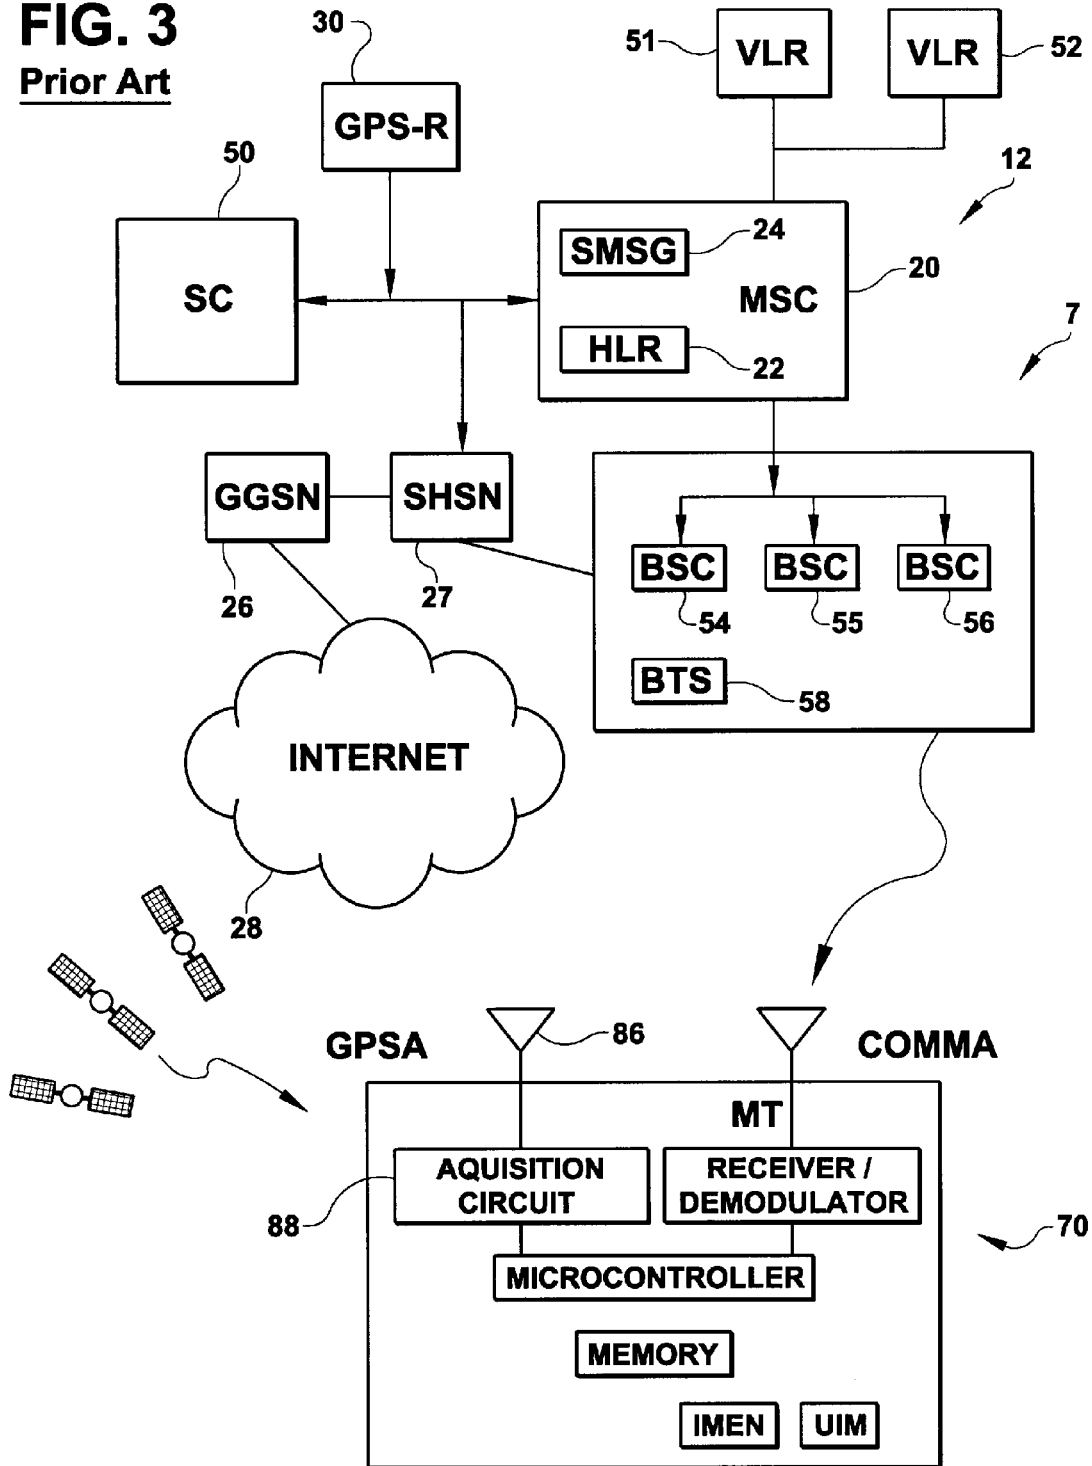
FIG. 3
Prior Art

30
GPS-R
51
VLR
VLR
52
12
50
SC
SMSG
24
MSC
20
HLR
22
7
GGSN
SHSN
26
27
BSC
BSC
BSC
54
55
56
BTS
58
INTERNET
28
GPSA
86
COMMA
MT
AQUISITION CIRCUIT
RECEIVER / DEMODULATOR
88
70
MICROCONTROLLER
MEMORY
IMEN
UIM